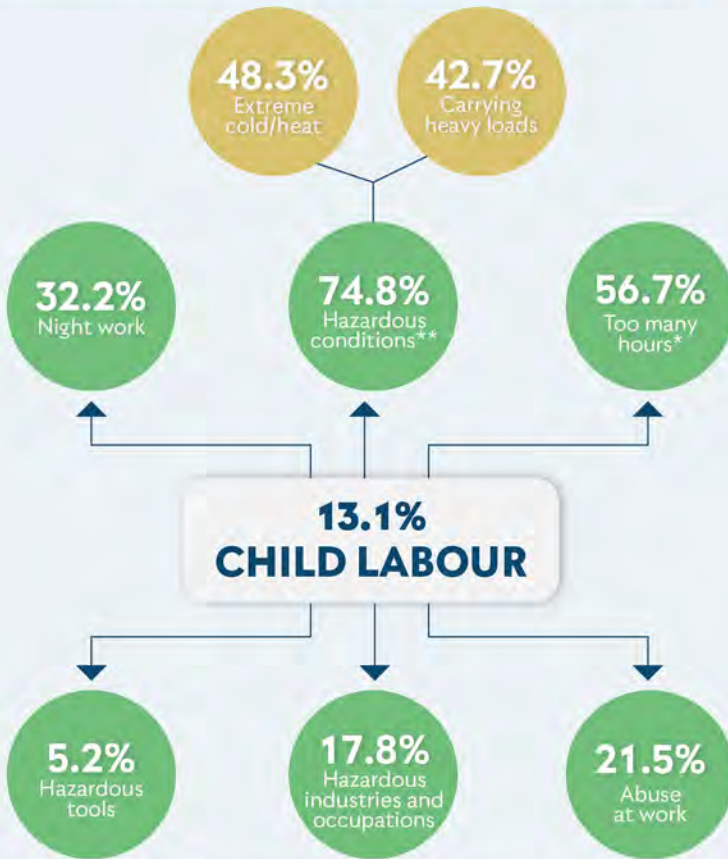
48.3%
Extreme cold/heat

42.7%
Carrying heavy loads

32.2%
Night work

74.8%
Hazardous conditions**

56.7%
Too many hours*

13.1%
CHILD LABOUR

5.2%
Hazardous tools

17.8%
Hazardous industries and occupations

21.5%
Abuse at work